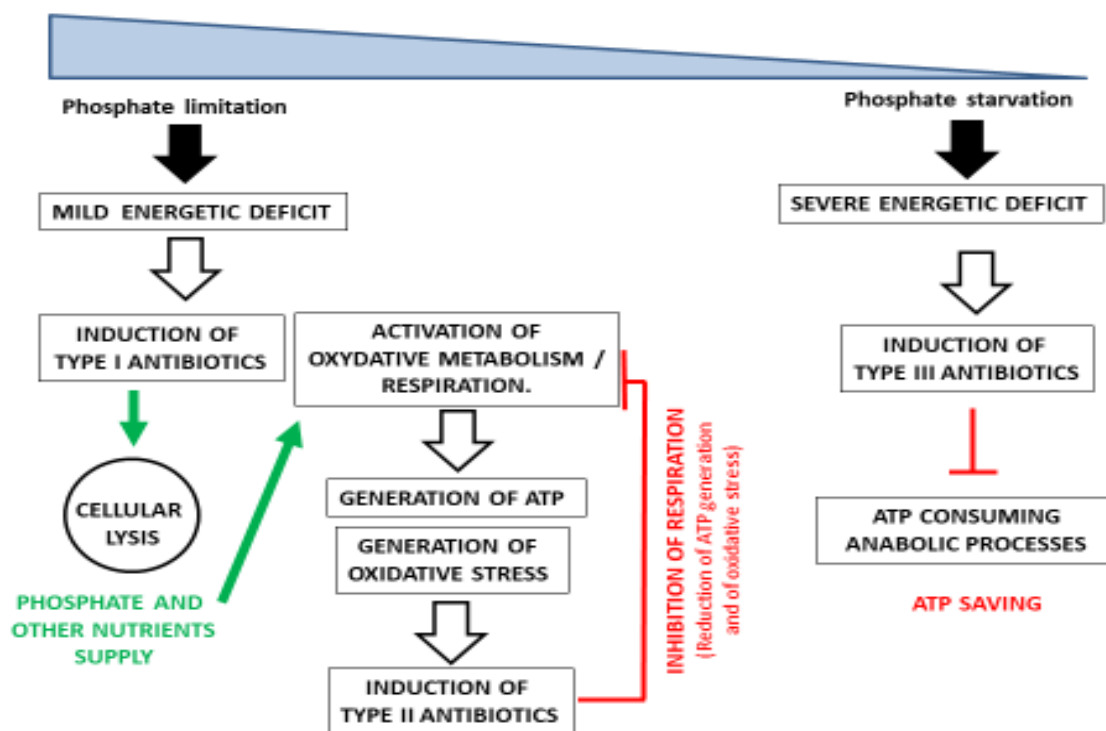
Phosphate limitation

Phosphate starvation

MILD ENERGETIC DEFICIT

SEVERE ENERGETIC DEFICIT

INDUCTION OF TYPE I ANTIBIOTICS

ACTIVATION OF OXYDATIVE METABOLISM / RESPIRATION.

INDUCTION OF TYPE III ANTIBIOTICS

CELLULAR LYSIS

GENERATION OF ATP

GENERATION OF OXIDATIVE STRESS

INHIBITION OF RESPIRATION
(Reduction of ATP generation and of oxidative stress)

ATP CONSUMING ANABOLIC PROCESSES

ATP SAVING

PHOSPHATE AND OTHER NUTRIENTS SUPPLY

INDUCTION OF TYPE II ANTIBIOTICS